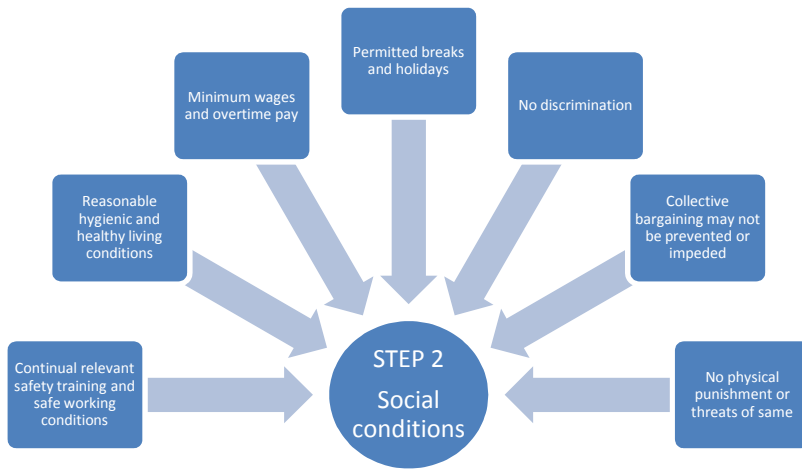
Continual relevant safety training and safe working conditions

Reasonable hygienic and healthy living conditions

Minimum wages and overtime pay

Permitted breaks and holidays

No discrimination

Collective bargaining may not be prevented or impeded

No physical punishment or threats of same

STEP 2
Social conditions